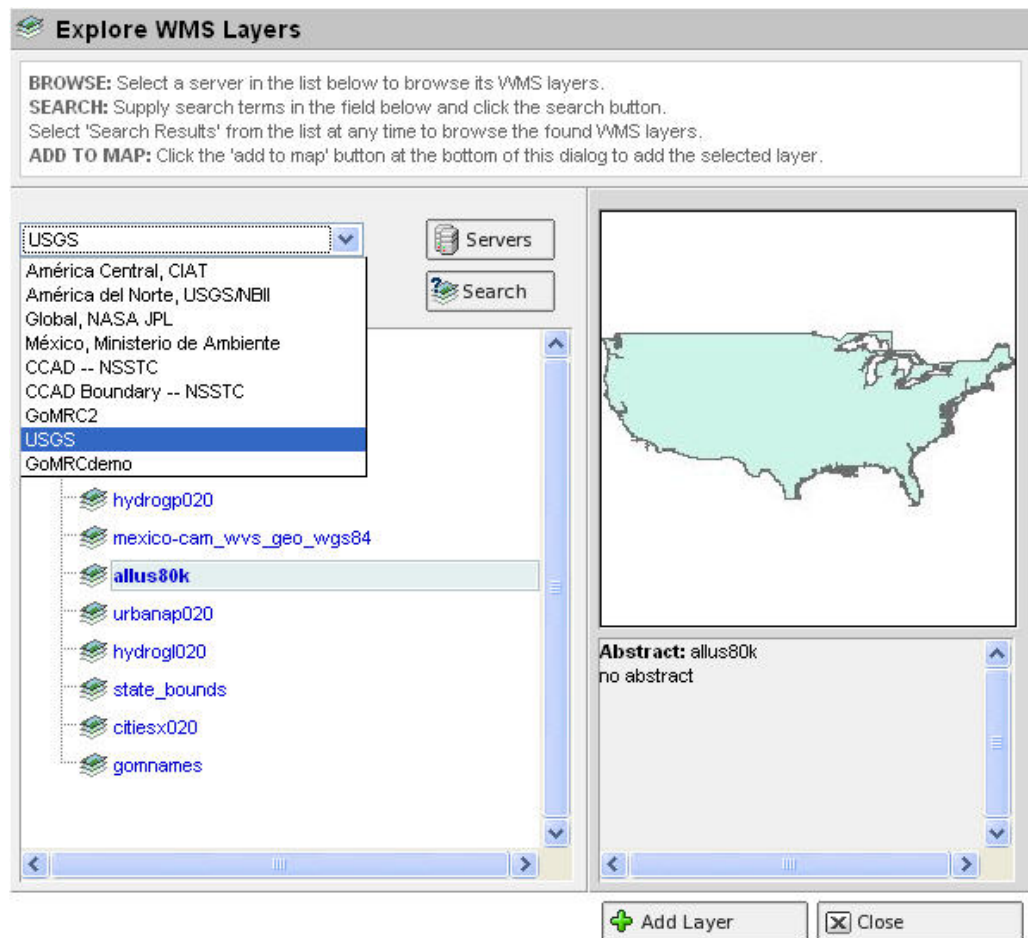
Explore WMS Layers

BROWSE: Select a server in the list below to browse its WMS layers.
SEARCH: Supply search terms in the field below and click the search button.
Select 'Search Results' from the list at any time to browse the found WMS layers.
ADD TO MAP: Click the 'add to map' button at the bottom of this dialog to add the selected layer.

USGS

Servers

Search

América Central, CIAT
América del Norte, USGS/NBII
Global, NASA JPL
México, Ministerio de Ambiente
CCAD -- NSSTC
CCAD Boundary -- NSSTC
GoMRC2
USGS
GoMRCdemo

hydrogp020
mexico-cam_wvs_geo_wgs84
allus80k
urbanap020
hydrogl020
state_bounds
citiesx020
gomnames

Abstract: allus80k
no abstract

Add Layer

Close